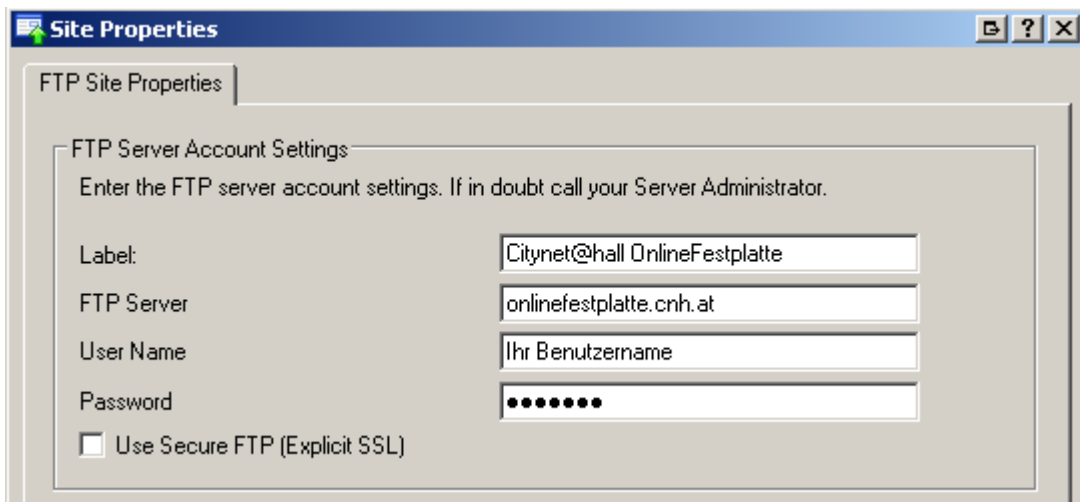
Site Properties

FTP Site Properties

FTP Server Account Settings

Enter the FTP server account settings. If in doubt call your Server Administrator.

Label: Citynet@hall OnlineFestplatte

FTP Server onlinefestplatte.cnh.at

User Name Ihr Benutzername

Password •••••••

Use Secure FTP (Explicit SSL)